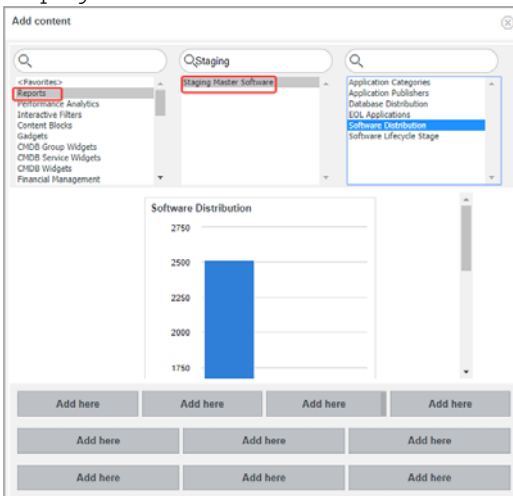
Add content

Staging

<Favorites>
Reports
Performance Analytics
Interactive Filters
Content Blocks
Gadgets
CMDB Group Widgets
CMDB Service Widgets
CMDB Widgets
Financial Management

Staging Master Software

Application Categories
Application Publishers
Database Distribution
EOL Applications
Software Distribution
Software Lifecycle Stage

Software Distribution

2750
2500
2250
2000
1750

Add here
Add here
Add here
Add here
Add here
Add here
Add here
Add here
Add here
Add here